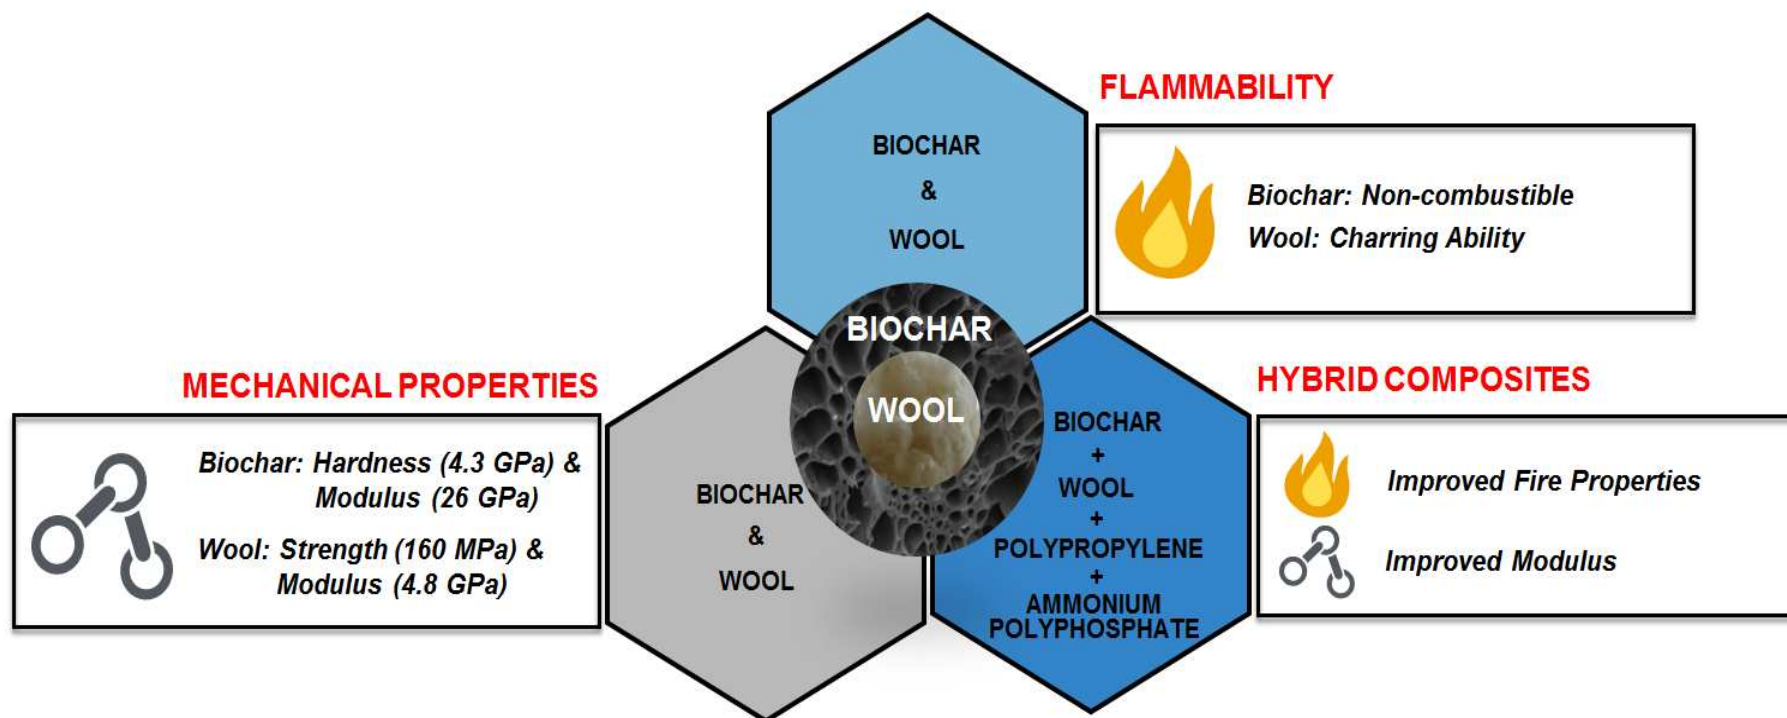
FLAMMABILITY

BIOCHAR
&
WOOL

Biochar: Non-combustible
Wool: Charring Ability

BIOCHAR

WOOL

MECHANICAL PROPERTIES

Biochar: Hardness (4.3 GPa) & Modulus (26 GPa)

Wool: Strength (160 MPa) & Modulus (4.8 GPa)

BIOCHAR
&
WOOL

HYBRID COMPOSITES

BIOCHAR
+
WOOL
+
POLYPROPYLENE
+
AMMONIUM POLYPHOSPHATE

Improved Fire Properties

Improved Modulus